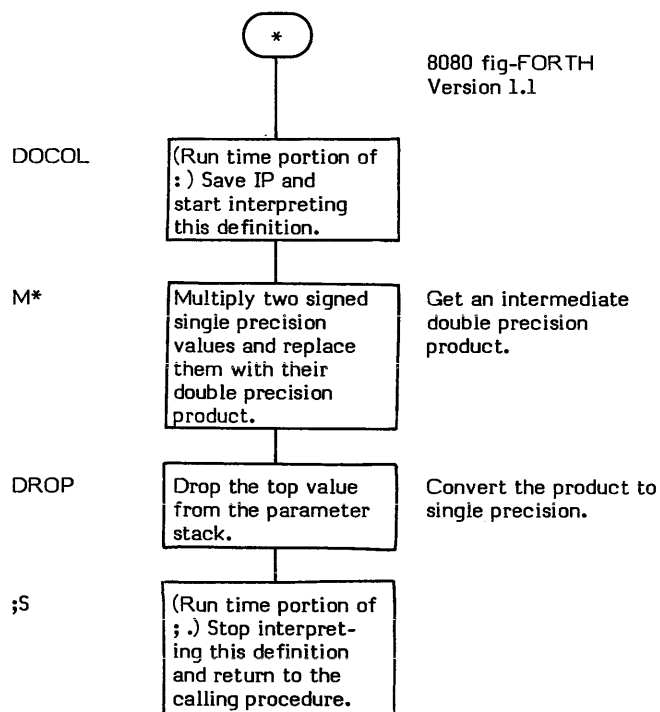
*

8080 fig-FORTH
Version 1.1

DOCOL

(Run time portion of : ) Save IP and start interpreting this definition.

M*

Multiply two signed single precision values and replace them with their double precision product.

Get an intermediate double precision product.

DROP

Drop the top value from the parameter stack.

Convert the product to single precision.

;S

(Run time portion of ; .) Stop interpreting this definition and return to the calling procedure.